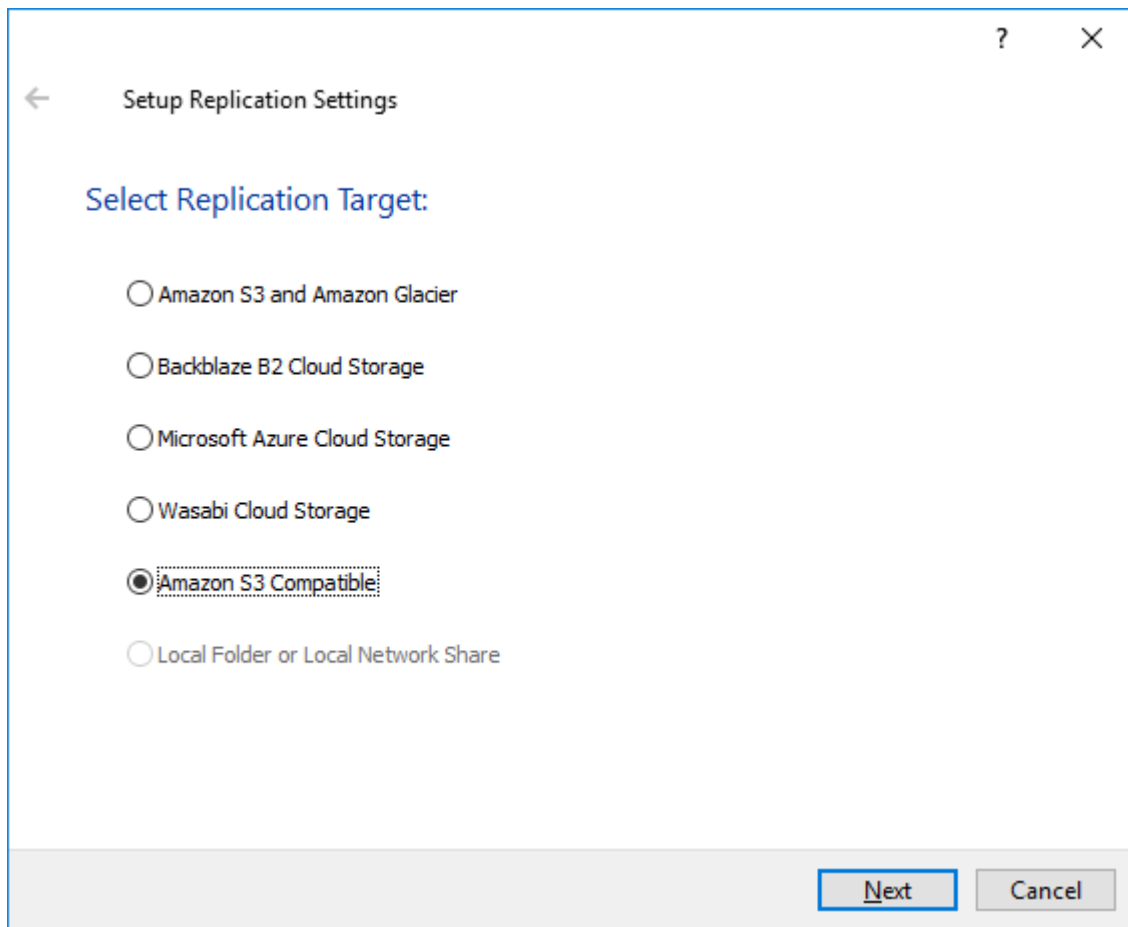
?

Setup Replication Settings

Select Replication Target:

Amazon S3 and Amazon Glacier

Backblaze B2 Cloud Storage

Microsoft Azure Cloud Storage

Wasabi Cloud Storage

Amazon S3 Compatible

Local Folder or Local Network Share

Next

Cancel